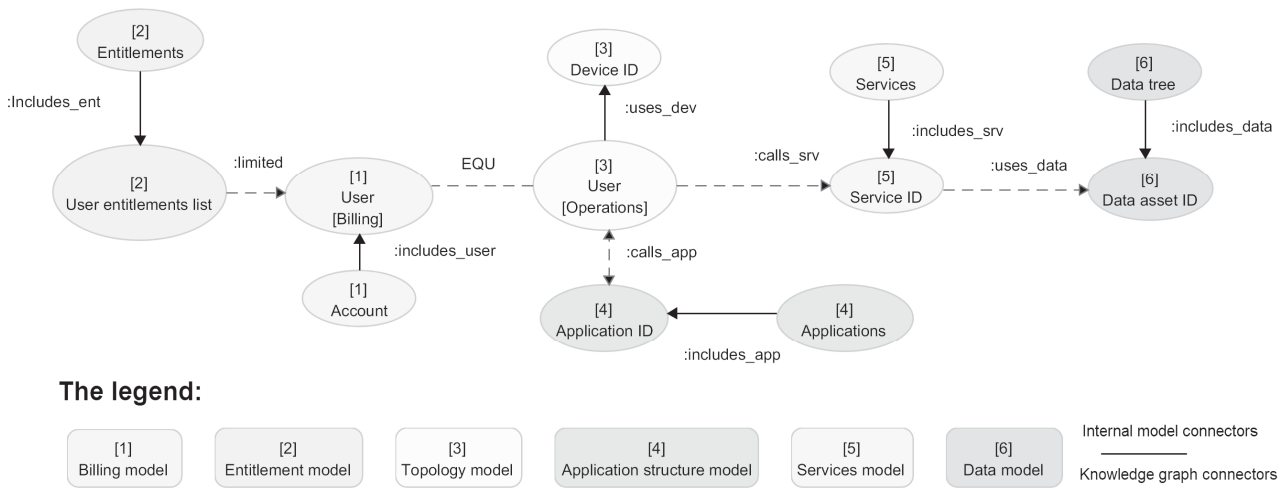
[2]
Entitlements

:Includes_ent

[2]
User entitlements list

:limited

[1]
User
[Billing]

:includes_user

[1]
Account

EQU

[3]
Device ID

:uses_dev

[3]
User
[Operations]

:calls_app

[4]
Application ID

[4]
Applications

:includes_app

:calls_srv

[5]
Services

:includes_srv

[5]
Service ID

:uses_data

[6]
Data tree

:includes_data

[6]
Data asset ID

The legend:

[1]
Billing model

[2]
Entitlement model

[3]
Topology model

[4]
Application structure model

[5]
Services model

[6]
Data model

Internal model connectors

Knowledge graph connectors